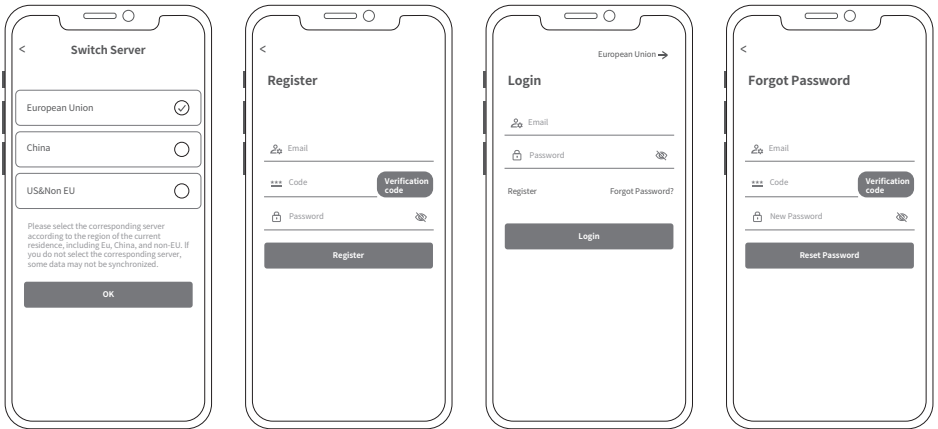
<

Switch Server

European Union

China

US&Non EU

Please select the corresponding server according to the region of the current residence, including Eu, China, and non-EU. If you do not select the corresponding server, some data may not be synchronized.

OK

<

Register

Email

*** Code

Verification code

Password

Register

European Union

Login

Email

Password

Register

Forgot Password?

Login

<

Forgot Password

Email

*** Code

Verification code

New Password

Reset Password